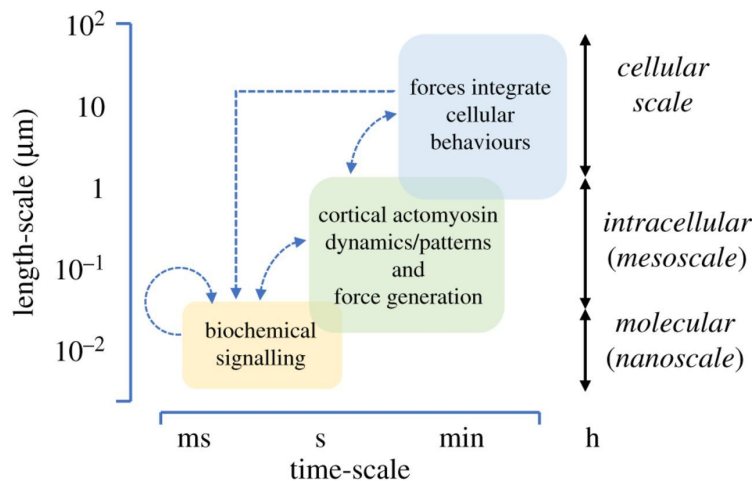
$10^2$

10

1

$10^{-1}$

$10^{-2}$

length-scale (μm)

forces integrate cellular behaviours

cortical actomyosin dynamics/patterns and force generation

biochemical signalling

cellular scale

intracellular (mesoscale)

molecular (nanoscale)

ms

s

min

h

time-scale